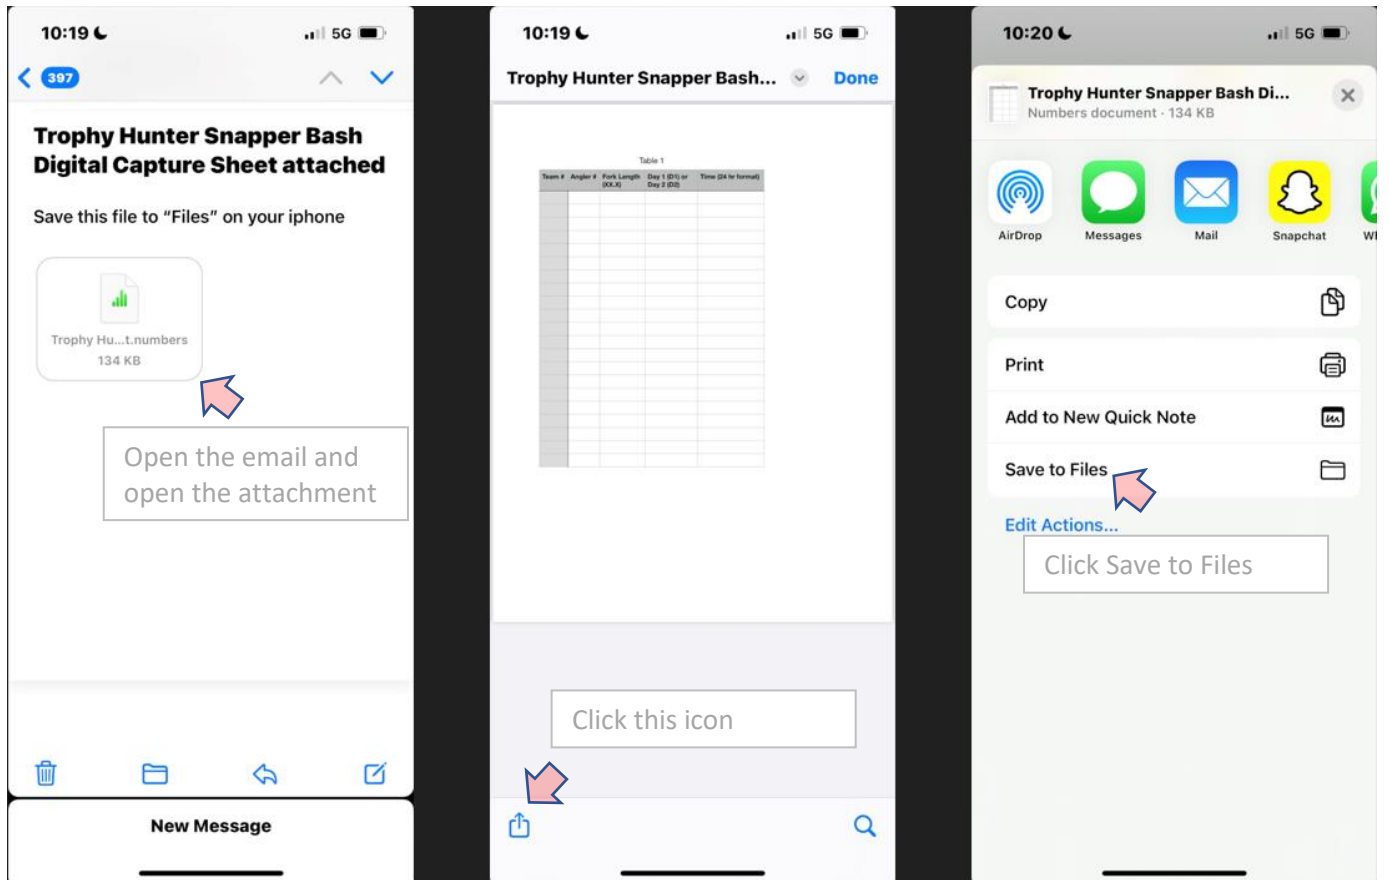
10:19 5G

397

Trophy Hunter Snapper Bash Digital Capture Sheet attached

Save this file to "Files" on your iphone

Trophy Hu...t.numbers
134 KB

Open the email and open the attachment

New Message

10:19 5G

Trophy Hunter Snapper Bash... Done

Table 1

| Team # | Angler # | Fork Length (XX.X) | Day 1 (D1) or Day 2 (D2) | Time (24 hr format) |
|---|---|---|---|---|

Click this icon

10:20 5G

Trophy Hunter Snapper Bash Di...
Numbers document · 134 KB

AirDrop
Messages
Mail
Snapchat
Wh

Copy

Print

Add to New Quick Note

Save to Files

Edit Actions...

Click Save to Files